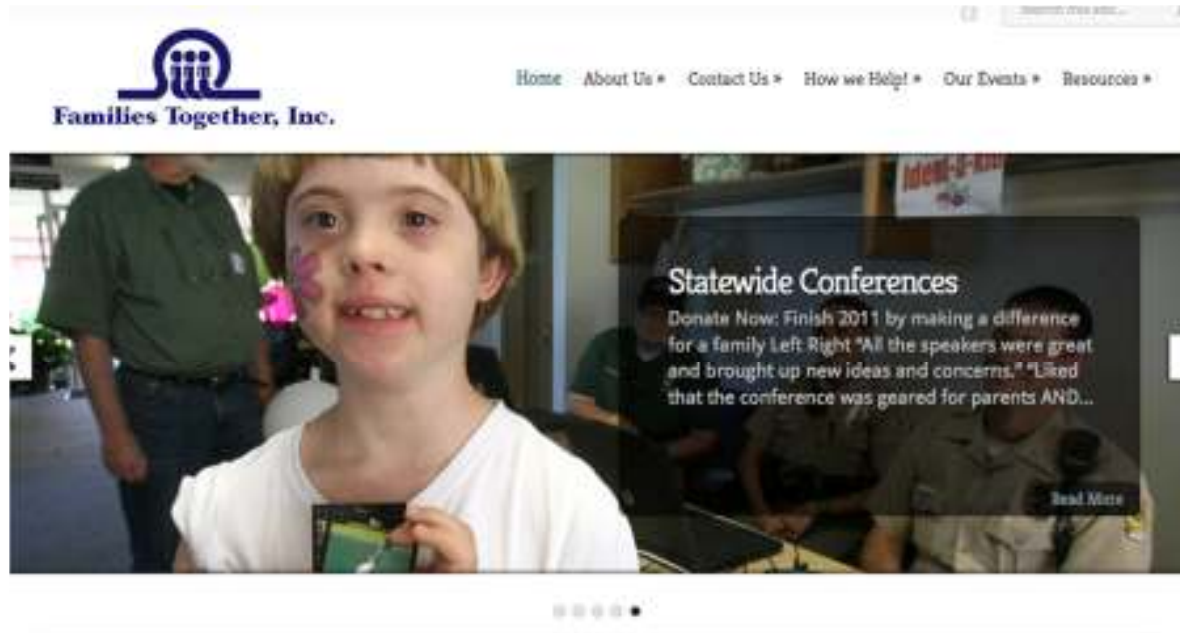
Search this site...

Families Together, Inc.

Home About Us » Contact Us » How we Help! » Our Events » Resources »

Statewide Conferences

Donate Now: Finish 2011 by making a difference for a family Left Right "All the speakers were great and brought up new ideas and concerns." "Liked that the conference was geared for parents AND...

Read More